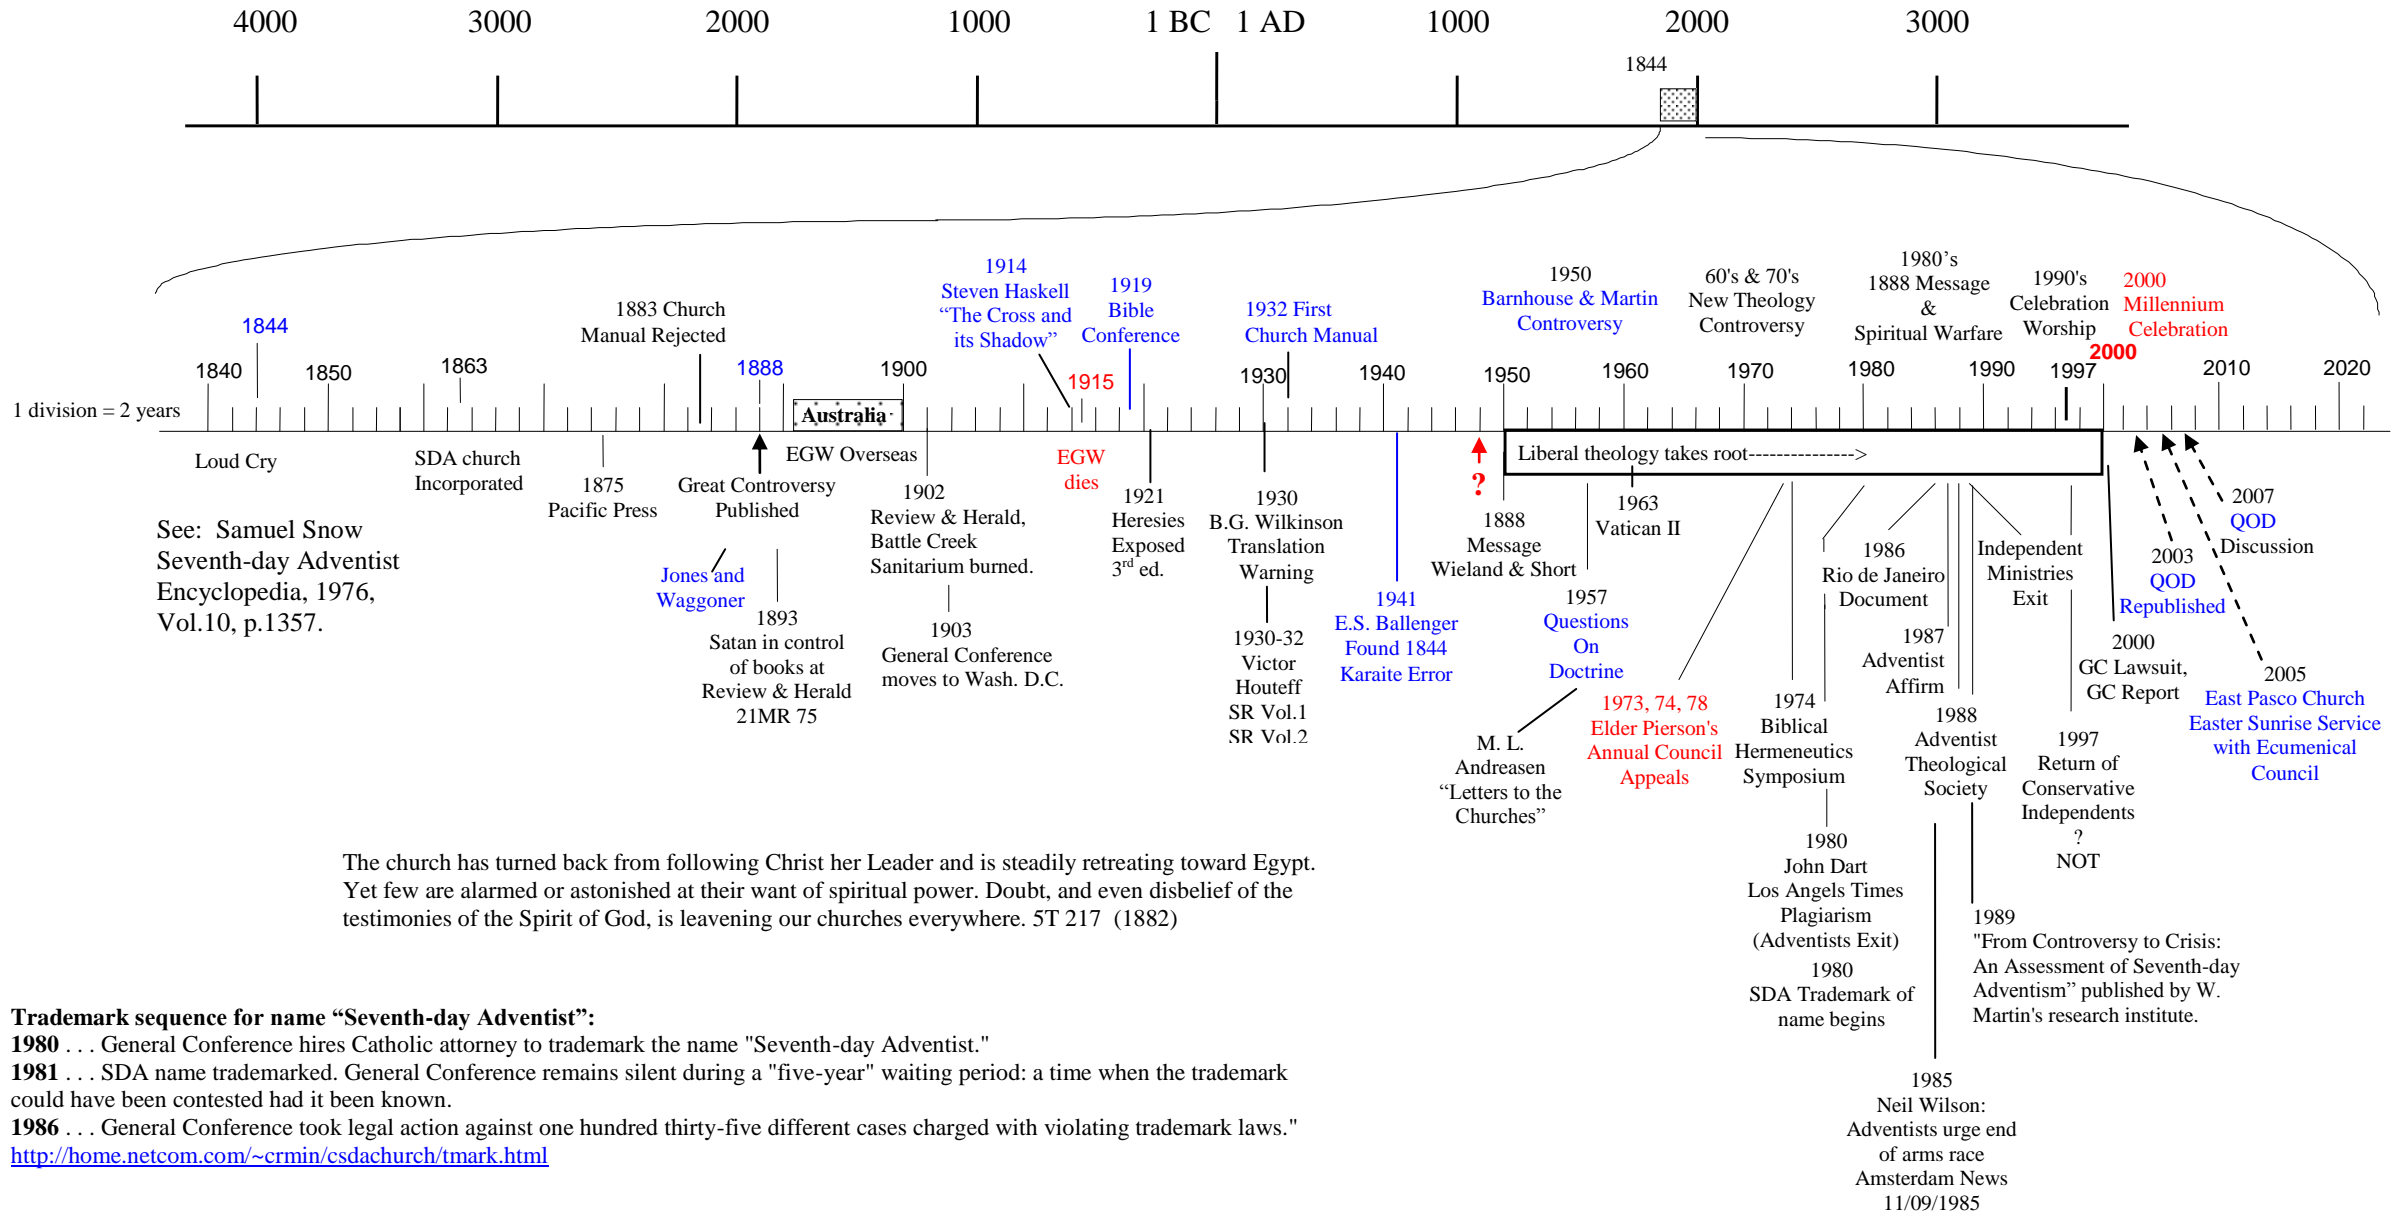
4000 3000 2000 1000 1 BC 1 AD 1000 2000 3000

1844

1844
1840 1850 1863 1883 Church Manual Rejected 1888 1900
1914 Steven Haskell "The Cross and its Shadow"
1915
1919 Bible Conference
1932 First Church Manual
1930 1940 1950
1950 Barnhouse & Martin Controversy
1960
60's & 70's New Theology Controversy
1970
1980's 1888 Message & Spiritual Warfare
1980
1990's Celebration Worship
1990 1997
2000 Millennium Celebration
2000
2010 2020

1 division = 2 years

Australia

Loud Cry

SDA church Incorporated

1875 Pacific Press

Great Controversy Published

EGW Overseas

EGW dies

1902 Review & Herald, Battle Creek Sanitarium burned.

1921 Heresies Exposed 3rd ed.

1930 B.G. Wilkinson Translation Warning

1930-32 Victor Houteff SR Vol.1 SR Vol.2

1941 E.S. Ballenger Found 1844 Karaite Error

?

Liberal theology takes root--------------->

1888 Message Wieland & Short

1963 Vatican II

1957 Questions On Doctrine

M. L. Andreasen "Letters to the Churches"

1973, 74, 78 Elder Pierson's Annual Council Appeals

1974 Biblical Hermeneutics Symposium

1980 John Dart Los Angels Times Plagiarism (Adventists Exit)

1980 SDA Trademark of name begins

1985 Neil Wilson: Adventists urge end of arms race Amsterdam News 11/09/1985

1986 Rio de Janeiro Document

1987 Adventist Affirm

1988 Adventist Theological Society

Independent Ministries Exit

1989 "From Controversy to Crisis: An Assessment of Seventh-day Adventism" published by W. Martin's research institute.

1997 Return of Conservative Independents ? NOT

2000 GC Lawsuit, GC Report

2003 QOD Republished

2007 QOD Discussion

2005 East Pasco Church Easter Sunrise Service with Ecumenical Council

Jones and Waggoner

1893 Satan in control of books at Review & Herald 21MR 75

1903 General Conference moves to Wash. D.C.

See: Samuel Snow Seventh-day Adventist Encyclopedia, 1976, Vol.10, p.1357.

The church has turned back from following Christ her Leader and is steadily retreating toward Egypt. Yet few are alarmed or astonished at their want of spiritual power. Doubt, and even disbelief of the testimonies of the Spirit of God, is leavening our churches everywhere. 5T 217 (1882)

**Trademark sequence for name "Seventh-day Adventist":**
**1980** . . . General Conference hires Catholic attorney to trademark the name "Seventh-day Adventist."
**1981** . . . SDA name trademarked. General Conference remains silent during a "five-year" waiting period: a time when the trademark could have been contested had it been known.
**1986** . . . General Conference took legal action against one hundred thirty-five different cases charged with violating trademark laws."
http://home.netcom.com/~crmin/csdachurch/tmark.html